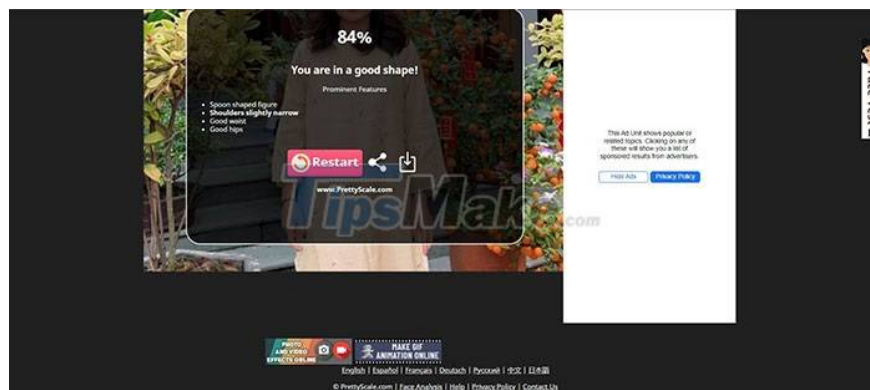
84%

You are in a good shape!

Prominent Features

- Spoon shaped figure
- Shoulders slightly narrow
- Good waist
- Good hips

Restart

www.PrettyScale.com

TipsMake.com

This Ad Unit shows popular or related topics. Clicking on any of these will show you a list of sponsored results from advertisers.

Hide Ads Privacy Policy

PHOTO AND VIDEO EFFECTS ONLINE

MAKE GIF ANIMATION ONLINE

English | Español | Français | Deutsch | Русский | 中文 | 日本語

© PrettyScale.com | Face Analysis | Help | Privacy Policy | Contact Us